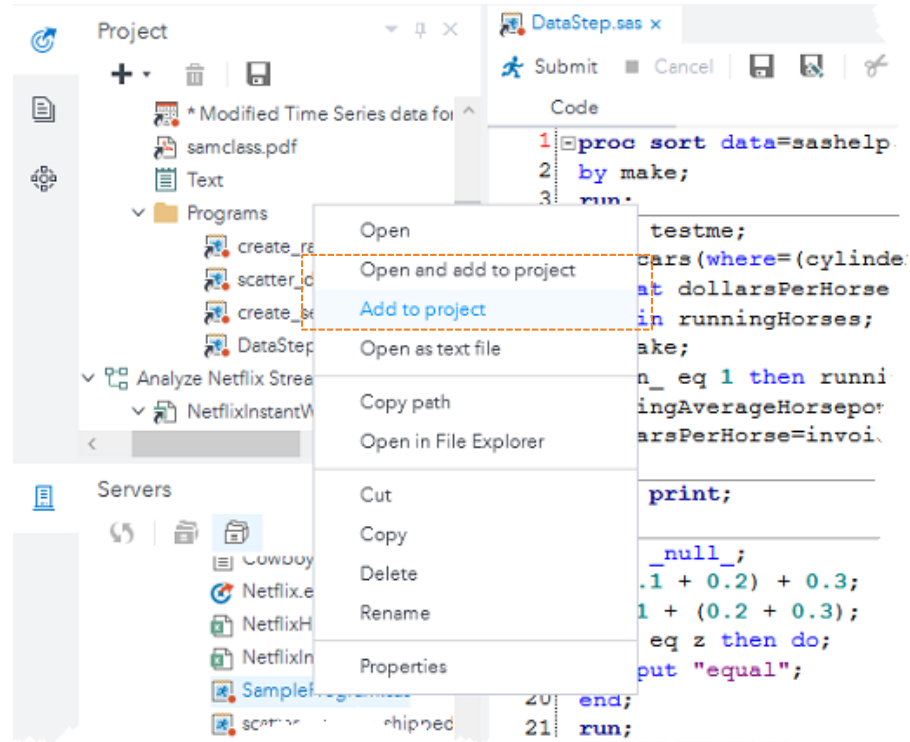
Project

* Modified Time Series data for
samclass.pdf
Text
Programs
create_ra
scatter_c
create_se
DataStep
Analyze Netflix Strea
NetflixInstantW

Servers

Cowboy
Netflix.e
NetflixH
NetflixIn
SampleP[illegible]
scatte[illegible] shipped

DataStep.sas ×
Submit Cancel
Code

1 proc sort data=sashelp.
2 by make;
3 run;
testme;
cars(where=(cylinde
at dollarsPerHorse
in runningHorses;
make;
n_ eq 1 then runni
ingAverageHorsepow
arsPerHorse=invoi
print;
_null_;
.1 + 0.2) + 0.3;
1 + (0.2 + 0.3);
eq z then do;
put "equal";
20 end;
21 run;

Open
Open and add to project
Add to project
Open as text file
Copy path
Open in File Explorer
Cut
Copy
Delete
Rename
Properties